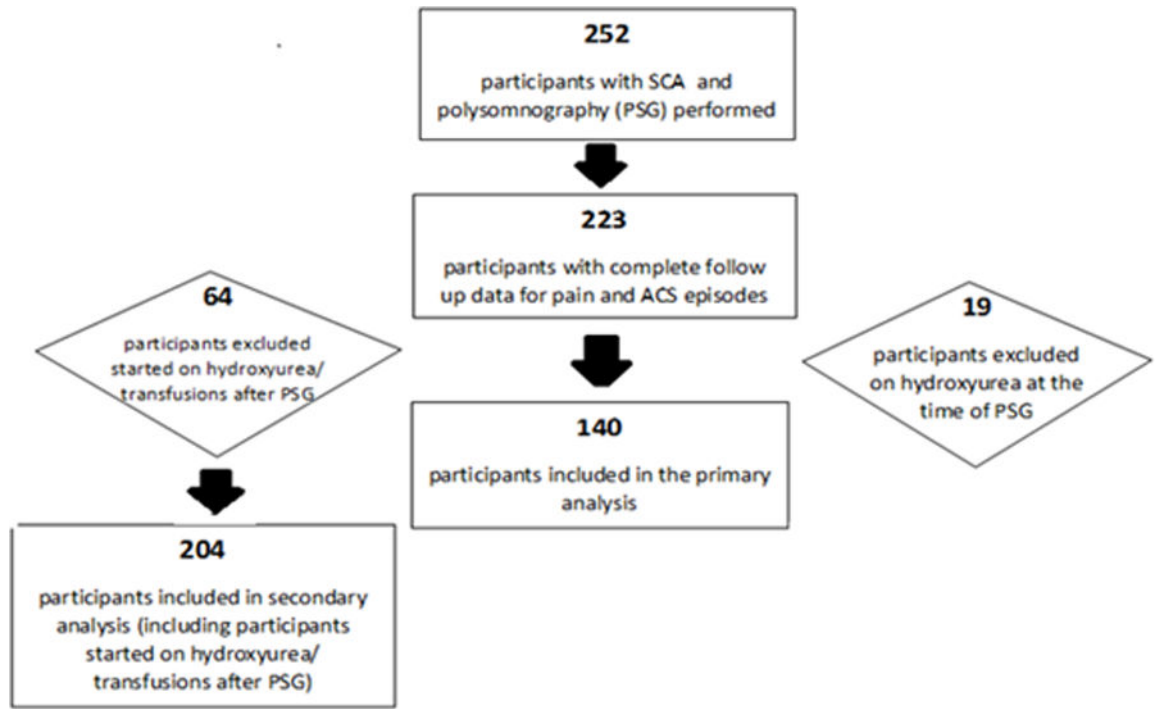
252

participants with SCA and polysomnography (PSG) performed

223

participants with complete follow up data for pain and ACS episodes

64

participants excluded started on hydroxyurea/ transfusions after PSG

19

participants excluded on hydroxyurea at the time of PSG

140

participants included in the primary analysis

204

participants included in secondary analysis (including participants started on hydroxyurea/ transfusions after PSG)